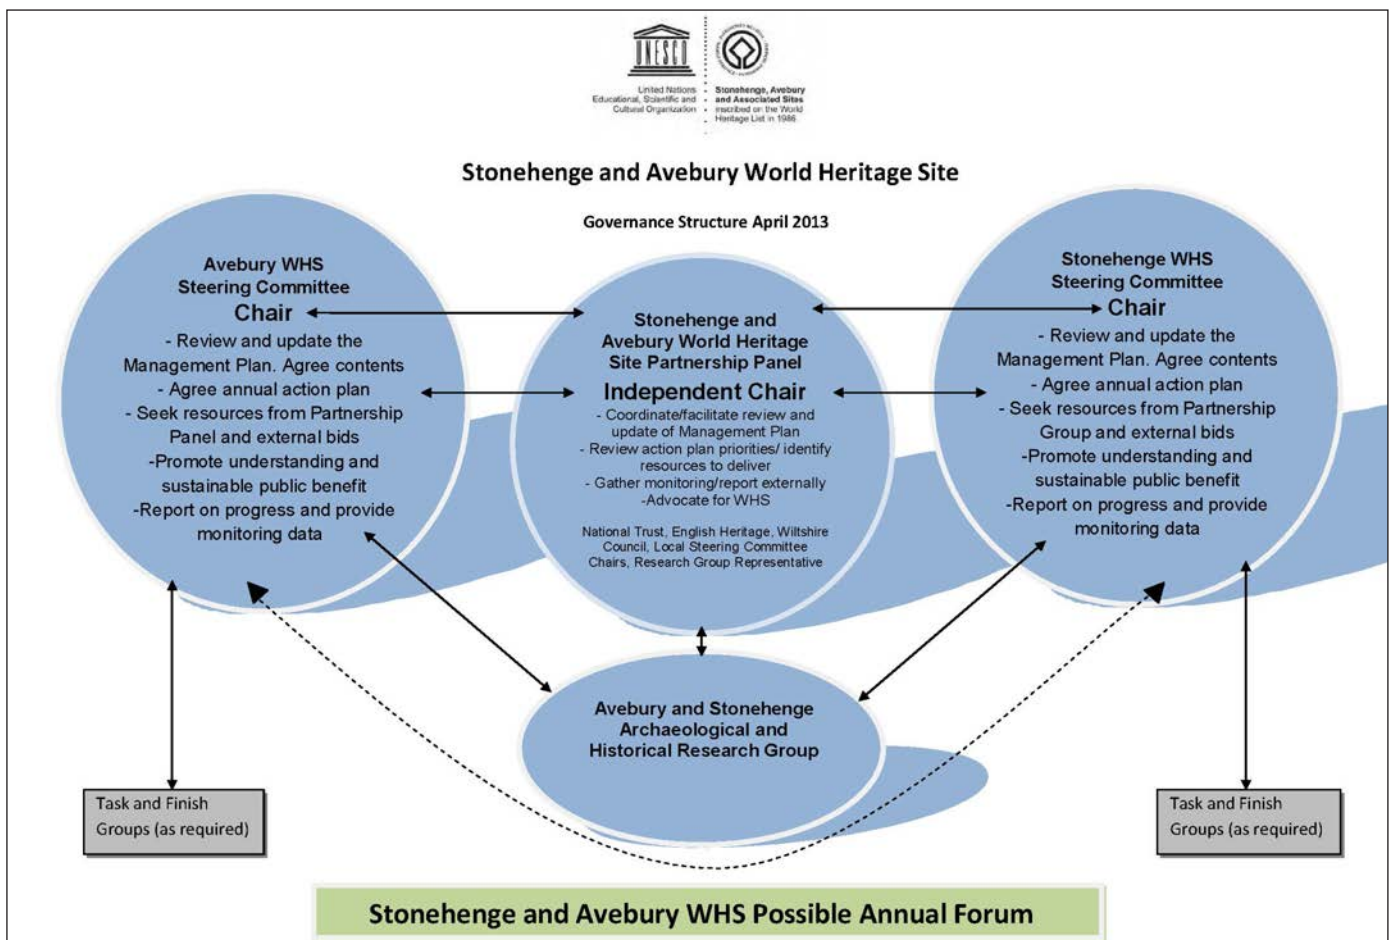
UNESCO

United Nations Educational, Scientific and Cultural Organization

Stonehenge, Avebury and Associated Sites inscribed on the World Heritage List in 1986

Stonehenge and Avebury World Heritage Site

Governance Structure April 2013

Avebury WHS Steering Committee
Chair
- Review and update the Management Plan. Agree contents
- Agree annual action plan
- Seek resources from Partnership Panel and external bids
-Promote understanding and sustainable public benefit
-Report on progress and provide monitoring data

Stonehenge and Avebury World Heritage Site Partnership Panel
Independent Chair
- Coordinate/facilitate review and update of Management Plan
- Review action plan priorities/ identify resources to deliver
- Gather monitoring/report externally
-Advocate for WHS

National Trust, English Heritage, Wiltshire Council, Local Steering Committee Chairs, Research Group Representative

Stonehenge WHS Steering Committee
Chair
- Review and update the Management Plan. Agree contents
- Agree annual action plan
- Seek resources from Partnership Group and external bids
-Promote understanding and sustainable public benefit
-Report on progress and provide monitoring data

Avebury and Stonehenge Archaeological and Historical Research Group

Task and Finish Groups (as required)

Task and Finish Groups (as required)

Stonehenge and Avebury WHS Possible Annual Forum